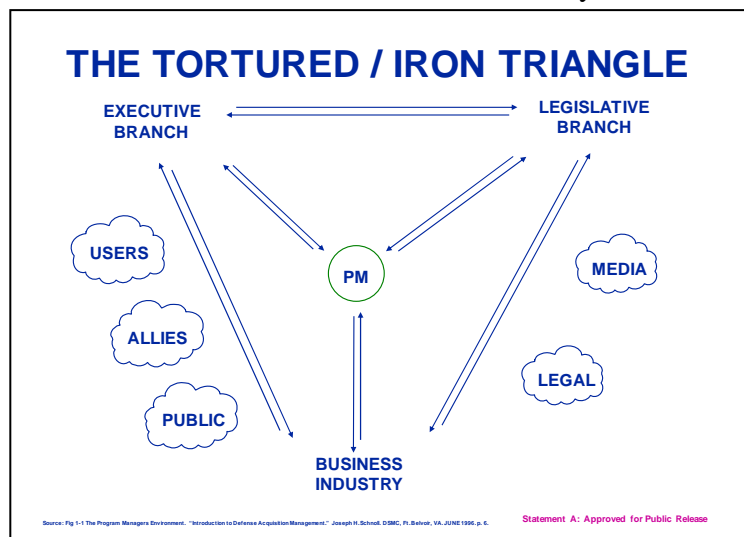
THE TORTURED / IRON TRIANGLE

EXECUTIVE BRANCH

LEGISLATIVE BRANCH

USERS

PM

MEDIA

ALLIES

LEGAL

PUBLIC

BUSINESS INDUSTRY

Source: Fig 1-1 The Program Managers Environment. "Introduction to Defense Acquisition Management." Joseph H. Schnoll. DSMC, Ft. Belvoir, VA. JUNE 1996. p. 6.

Statement A: Approved for Public Release